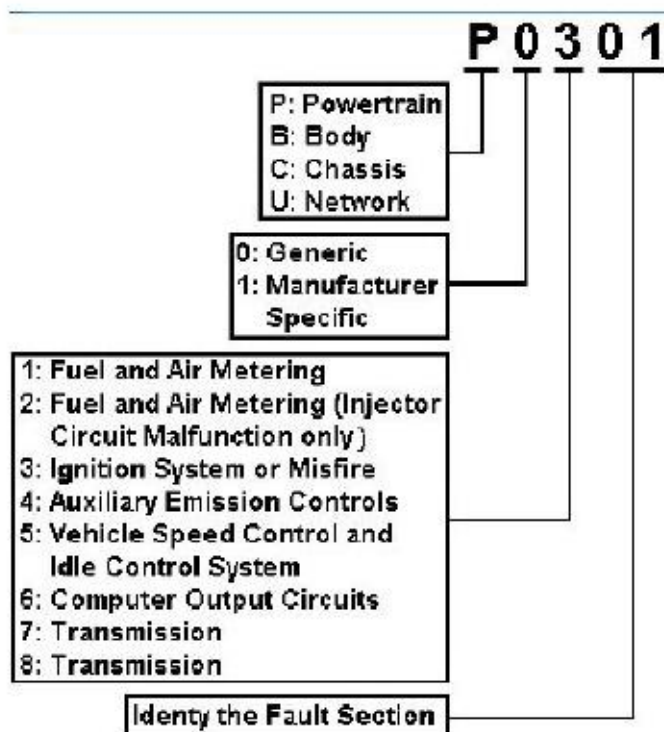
P 0 3 0 1

P: Powertrain
B: Body
C: Chassis
U: Network

0: Generic
1: Manufacturer Specific

1: Fuel and Air Metering
2: Fuel and Air Metering (Injector Circuit Malfunction only)
3: Ignition System or Misfire
4: Auxiliary Emission Controls
5: Vehicle Speed Control and Idle Control System
6: Computer Output Circuits
7: Transmission
8: Transmission

Identy the Fault Section